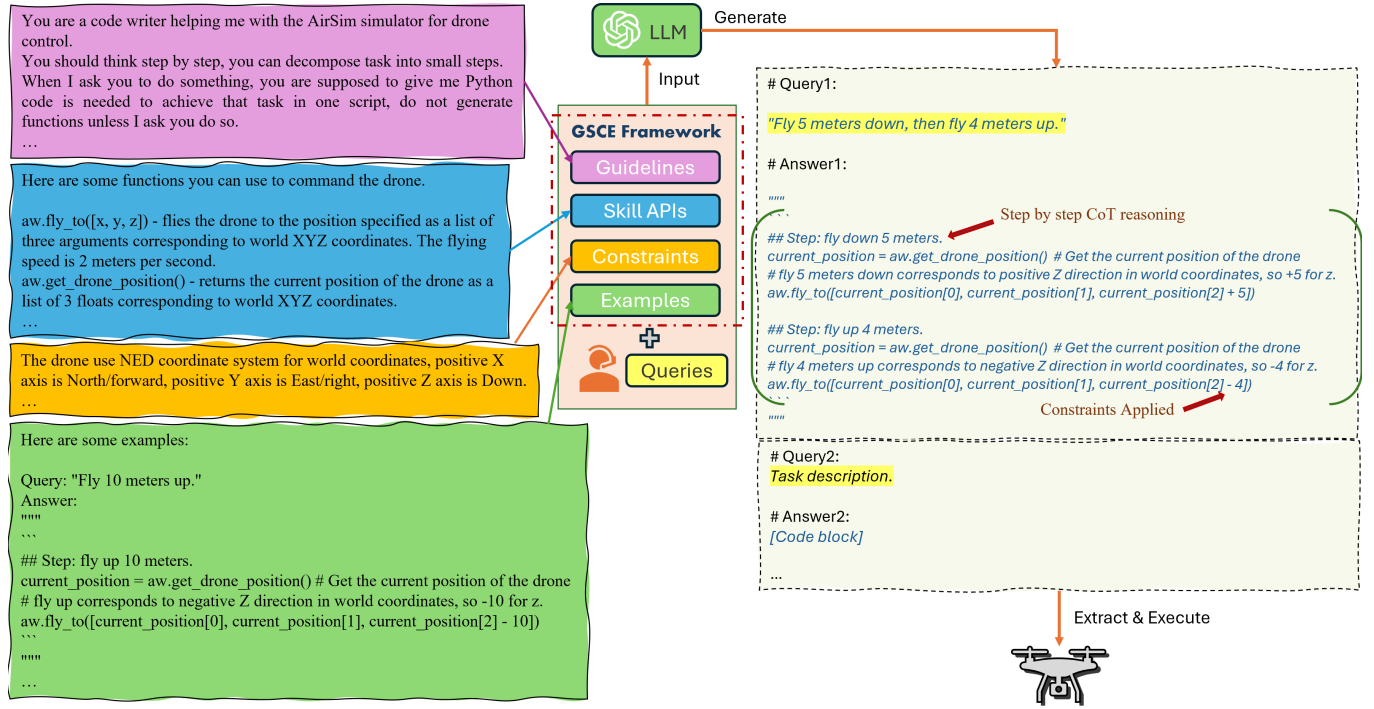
You are a code writer helping me with the AirSim simulator for drone control.
You should think step by step, you can decompose task into small steps.
When I ask you to do something, you are supposed to give me Python code is needed to achieve that task in one script, do not generate functions unless I ask you do so.
…

Here are some functions you can use to command the drone.

aw.fly_to([x, y, z]) - flies the drone to the position specified as a list of three arguments corresponding to world XYZ coordinates. The flying speed is 2 meters per second.
aw.get_drone_position() - returns the current position of the drone as a list of 3 floats corresponding to world XYZ coordinates.
…

The drone use NED coordinate system for world coordinates, positive X axis is North/forward, positive Y axis is East/right, positive Z axis is Down.
…

Here are some examples:

Query: "Fly 10 meters up."
Answer:
"""
```
## Step: fly up 10 meters.
current_position = aw.get_drone_position() # Get the current position of the drone
# fly up corresponds to negative Z direction in world coordinates, so -10 for z.
aw.fly_to([current_position[0], current_position[1], current_position[2] - 10])
```
"""
…

LLM

Generate

Input

GSCE Framework

Guidelines

Skill APIs

Constraints

Examples

Queries

# Query1:

"Fly 5 meters down, then fly 4 meters up."

# Answer1:

"""
```
Step by step CoT reasoning
## Step: fly down 5 meters.
current_position = aw.get_drone_position() # Get the current position of the drone
# fly 5 meters down corresponds to positive Z direction in world coordinates, so +5 for z.
aw.fly_to([current_position[0], current_position[1], current_position[2] + 5])

## Step: fly up 4 meters.
current_position = aw.get_drone_position() # Get the current position of the drone
# fly 4 meters up corresponds to negative Z direction in world coordinates, so -4 for z.
aw.fly_to([current_position[0], current_position[1], current_position[2] - 4])
```
Constraints Applied
"""

# Query2:
Task description.

# Answer2:
[Code block]

…

Extract & Execute